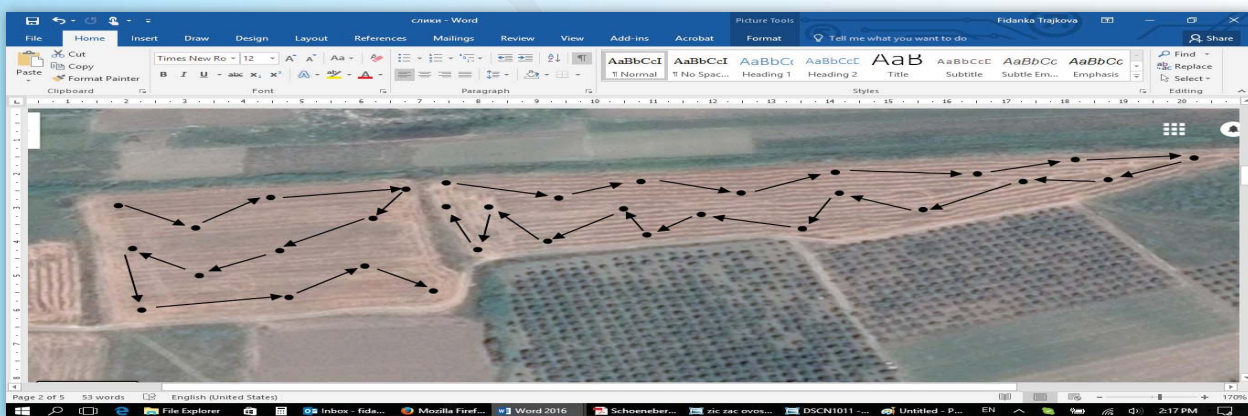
слики - Word

Picture Tools

Fidanka Trajkova

File Home Insert Draw Design Layout References Mailings Review View Add-ins Acrobat Format Tell me what you want to do

Share

Cut
Copy
Format Painter
Paste
Clipboard

Times New Ro 12
Font

Paragraph

AaBbCcI ¶ Normal
AaBbCcI ¶ No Spac...
AaBbCc Heading 1
AaBbCcE Heading 2
AaB Title
AaBbCcE Subtitle
AaBbCc Subtle Em...
AaBbCc Emphasis
Styles

Find
Replace
Select
Editing

Page 2 of 5 53 words English (United States)

170%

File Explorer
Inbox - fida...
Mozilla Firef...
Word 2016
Schoeneber...
zic zac ovos...
DSCN1011 -...
Untitled - P...
EN
2:17 PM